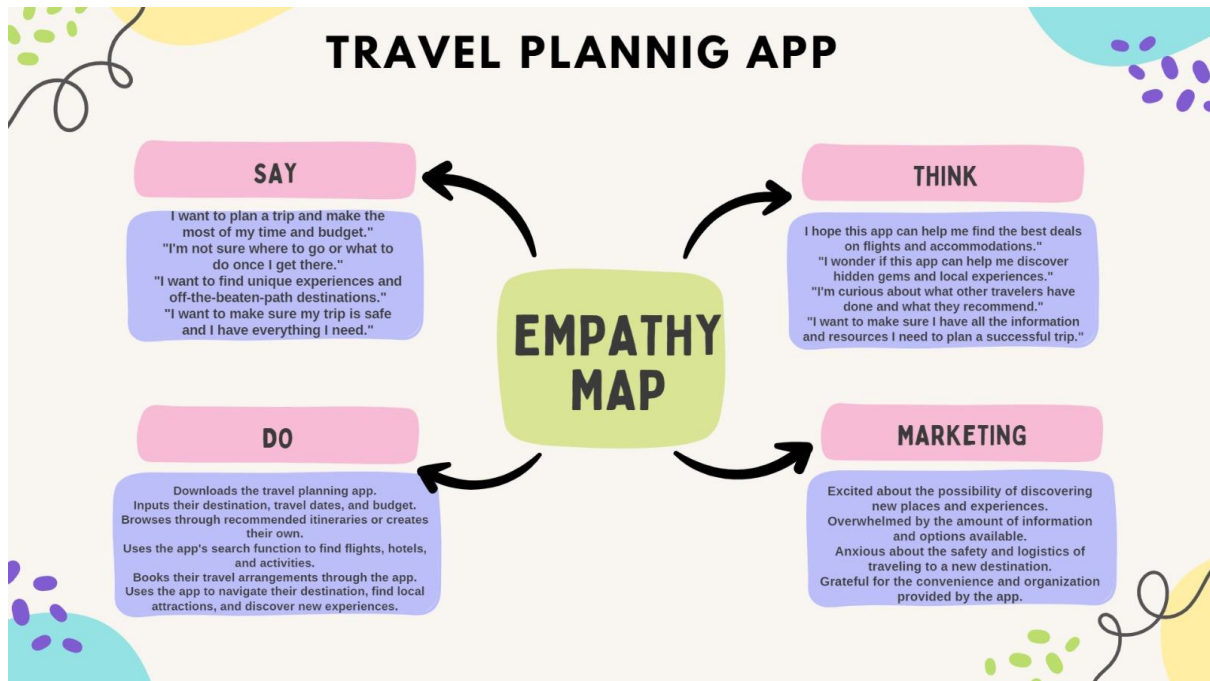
TRAVEL PLANNIG APP

SAY

I want to plan a trip and make the most of my time and budget."
"I'm not sure where to go or what to do once I get there."
"I want to find unique experiences and off-the-beaten-path destinations."
"I want to make sure my trip is safe and I have everything I need."

THINK

I hope this app can help me find the best deals on flights and accommodations."
"I wonder if this app can help me discover hidden gems and local experiences."
"I'm curious about what other travelers have done and what they recommend."
"I want to make sure I have all the information and resources I need to plan a successful trip."

EMPATHY MAP

DO

Downloads the travel planning app.
Inputs their destination, travel dates, and budget.
Browses through recommended itineraries or creates their own.
Uses the app's search function to find flights, hotels, and activities.
Books their travel arrangements through the app.
Uses the app to navigate their destination, find local attractions, and discover new experiences.

MARKETING

Excited about the possibility of discovering new places and experiences.
Overwhelmed by the amount of information and options available.
Anxious about the safety and logistics of traveling to a new destination.
Grateful for the convenience and organization provided by the app.